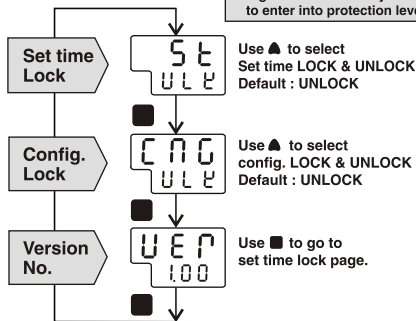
to enter into protection lev

Set time Lock

St
ULK

Use ▲ to select
Set time LOCK & UNLOCK
Default : UNLOCK

Config. Lock

CNG
ULK

Use ▲ to select
config. LOCK & UNLOCK
Default : UNLOCK

Version No.

VER
1.00

Use ■ to go to
set time lock page.